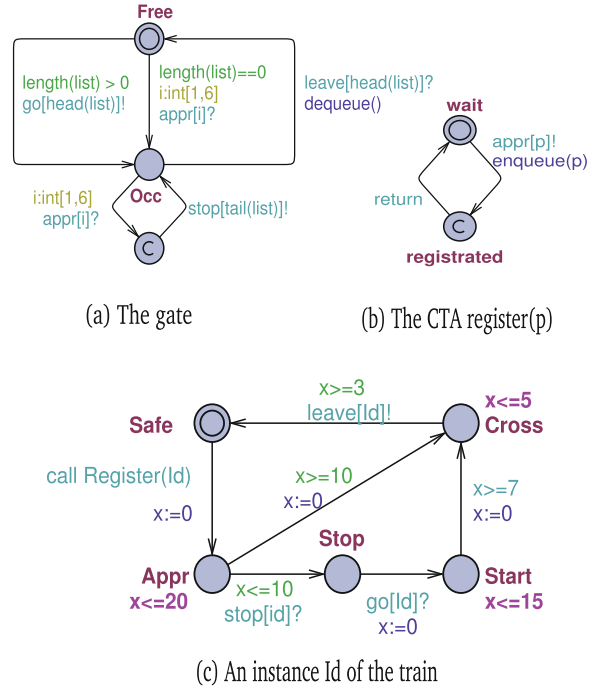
Free

length(list) > 0
go[head(list)]!

length(list)==0
i:int[1,6]
appr[i]?

leave[head(list)]?
dequeue()

Occ

i:int[1,6]
appr[i]?

C

stop[tail(list)]!

wait

appr[p]!
enqueue(p)

return

C

registrated

(a) The gate

(b) The CTA register(p)

x>=3
leave[Id]!

Safe

x<=5
Cross

call Register(Id)

x>=10
x:=0

x:=0

x>=7
x:=0

Stop

Appr
x<=20

x<=10
stop[id]?

go[Id]?
x:=0

Start
x<=15

(c) An instance Id of the train